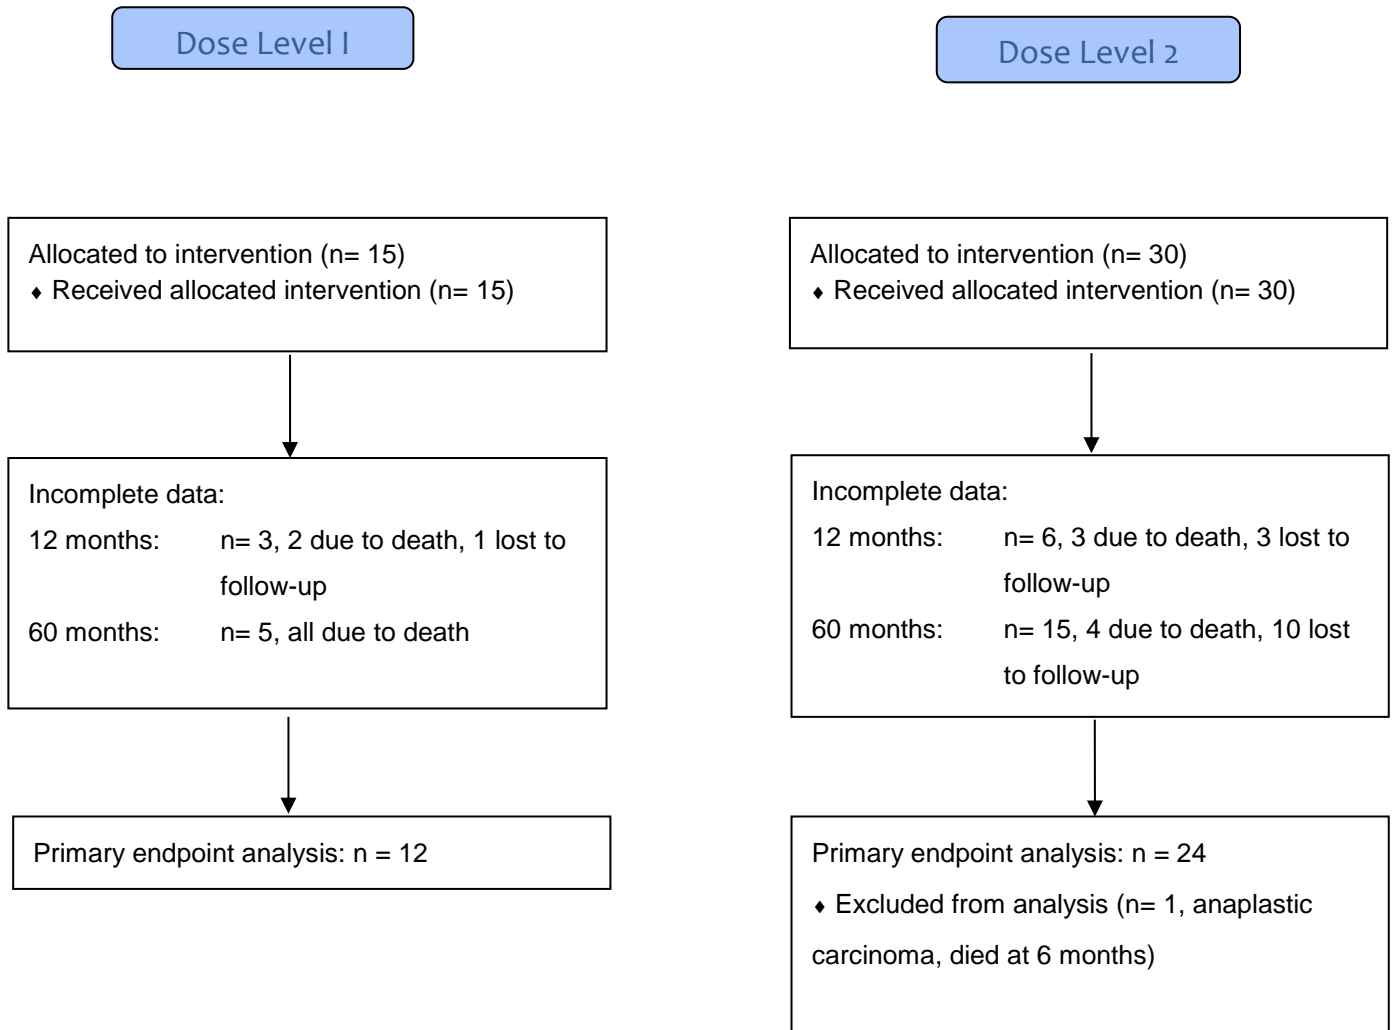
Dose Level I

Dose Level 2

Allocated to intervention (n= 15)
♦ Received allocated intervention (n= 15)

Incomplete data:
12 months: n= 3, 2 due to death, 1 lost to follow-up
60 months: n= 5, all due to death

Primary endpoint analysis: n = 12

Allocated to intervention (n= 30)
♦ Received allocated intervention (n= 30)

Incomplete data:
12 months: n= 6, 3 due to death, 3 lost to follow-up
60 months: n= 15, 4 due to death, 10 lost to follow-up

Primary endpoint analysis: n = 24
♦ Excluded from analysis (n= 1, anaplastic carcinoma, died at 6 months)